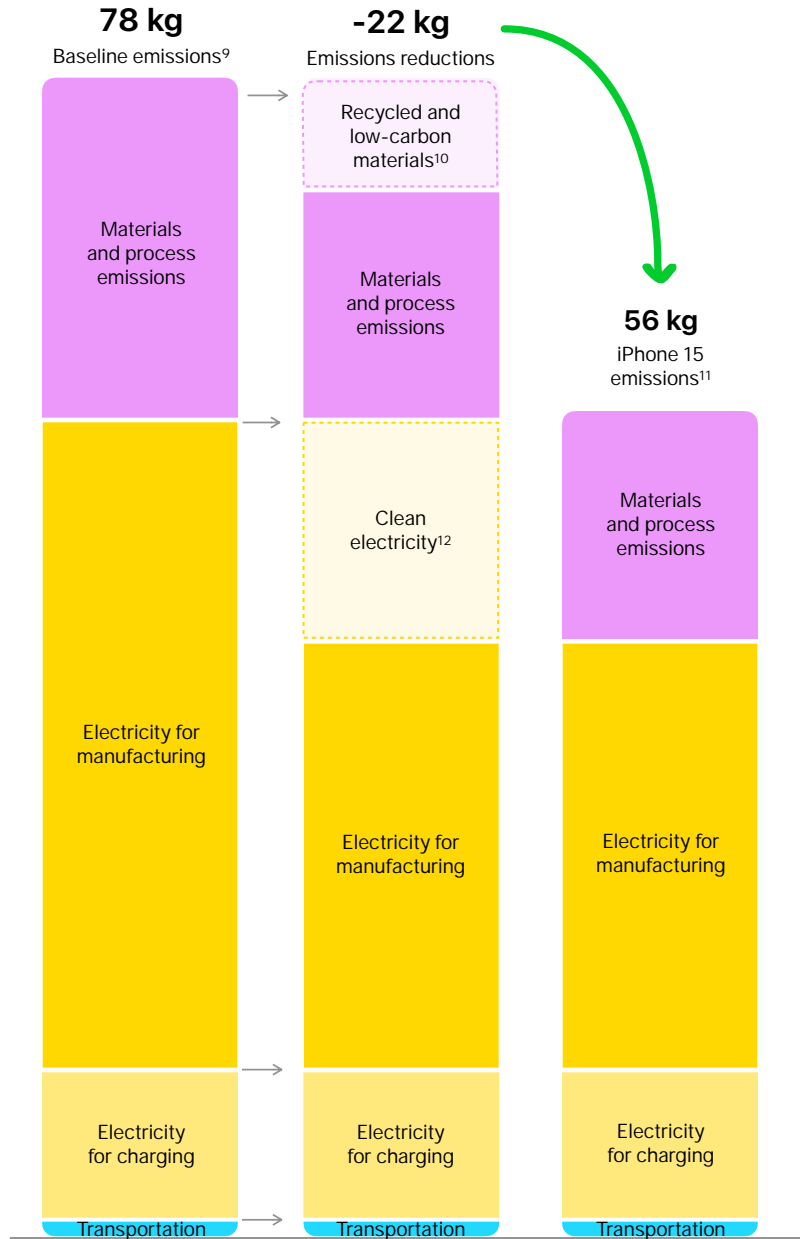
78 kg
Baseline emissions$^{9}$

Materials and process emissions

Electricity for manufacturing

Electricity for charging

Transportation

-22 kg
Emissions reductions

Recycled and low-carbon materials$^{10}$

Materials and process emissions

Clean electricity$^{12}$

Electricity for manufacturing

Electricity for charging

Transportation

56 kg
iPhone 15 emissions$^{11}$

Materials and process emissions

Electricity for manufacturing

Electricity for charging

Transportation